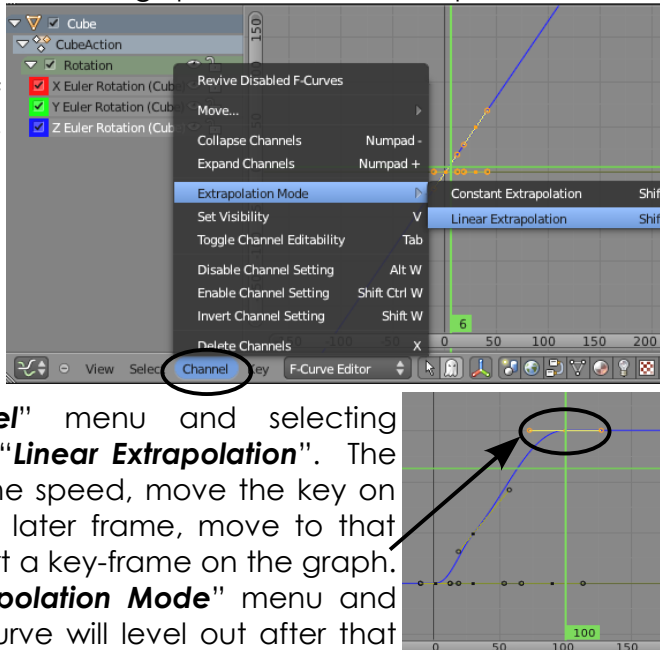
Cube
CubeAction
Rotation
X Euler Rotation (Cub
Y Euler Rotation (Cub
Z Euler Rotation (Cub
150
Revive Disabled F-Curves
Move...
Collapse Channels Numpad -
Expand Channels Numpad +
Extrapolation Mode
Constant Extrapolation Shif
Linear Extrapolation Shif
Set Visibility V
Toggle Channel Editability Tab
Disable Channel Setting Alt W
Enable Channel Setting Shift Ctrl W
Invert Channel Setting Shift W
Delete Channels X
6
0 50 100 150 200
View Selec Channel Key F-Curve Editor

el" menu and selecting "Linear Extrapolation". The he speed, move the key on later frame, move to that t a key-frame on the graph. polation Mode" menu and urve will level out after that

100
0 50 100 150